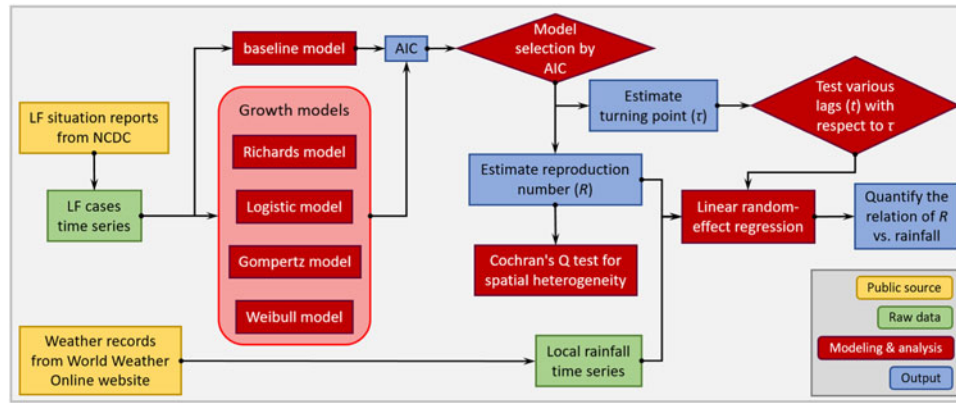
LF situation reports from NCDC

LF cases time series

baseline model

Growth models

Richards model

Logistic model

Gompertz model

Weibull model

AIC

Model selection by AIC

Estimate turning point ($\tau$)

Test various lags ($t$) with respect to $\tau$

Estimate reproduction number ($R$)

Cochran's Q test for spatial heterogeneity

Linear random-effect regression

Quantify the relation of $R$ vs. rainfall

Weather records from World Weather Online website

Local rainfall time series

Public source

Raw data

Modeling & analysis

Output